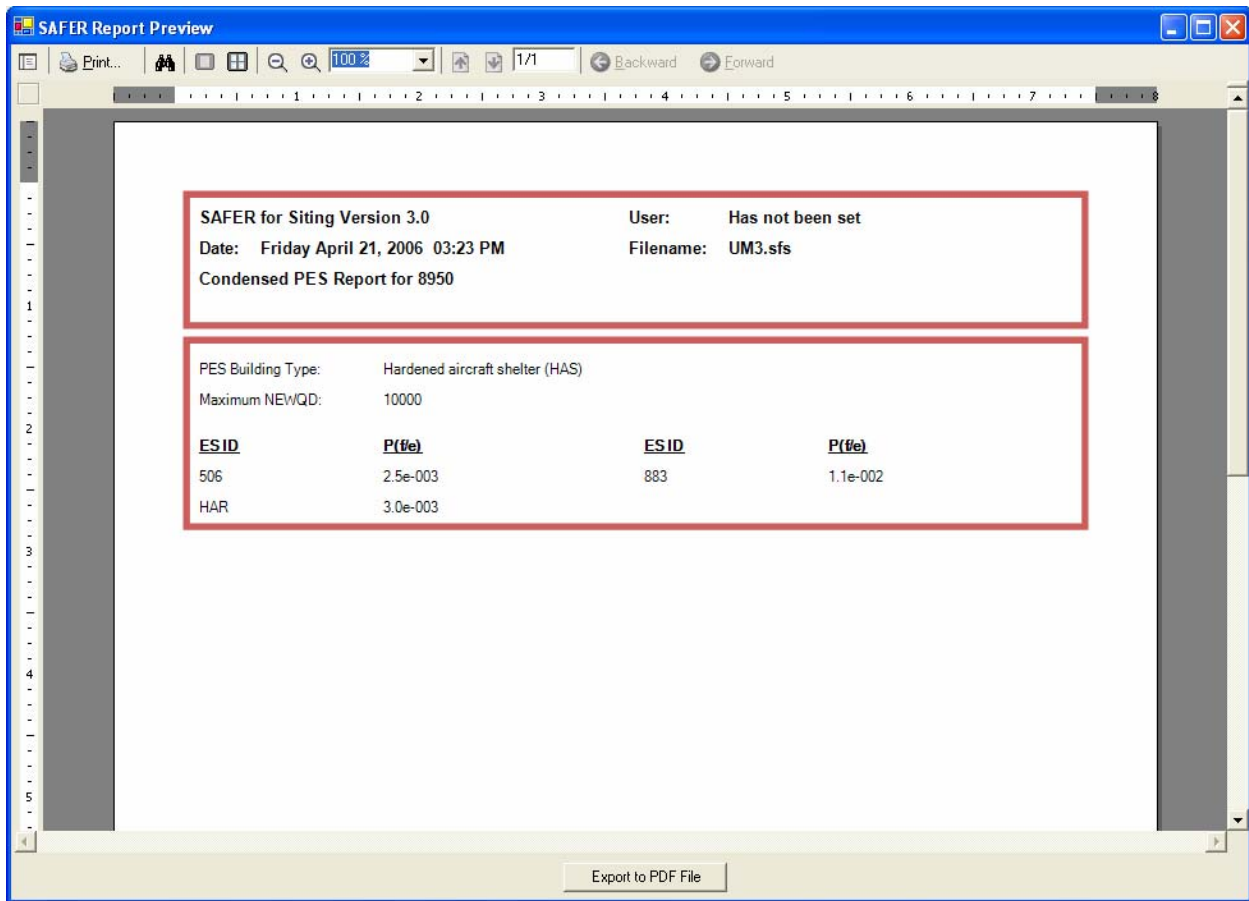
SAFER Report Preview

Print... 100 % 1/1 Backward Forward

1 2 3 4 5 6 7 8

1 2 3 4 5

SAFER for Siting Version 3.0
User: Has not been set
Date: Friday April 21, 2006 03:23 PM
Filename: UM3.sfs
Condensed PES Report for 8950

PES Building Type: Hardened aircraft shelter (HAS)
Maximum NEWQD: 10000

| ESID | P(f/e) | ESID | P(f/e) |
|---|---|---|---|
| 506 | 2.5e-003 | 883 | 1.1e-002 |
| HAR | 3.0e-003 | | |

Export to PDF File